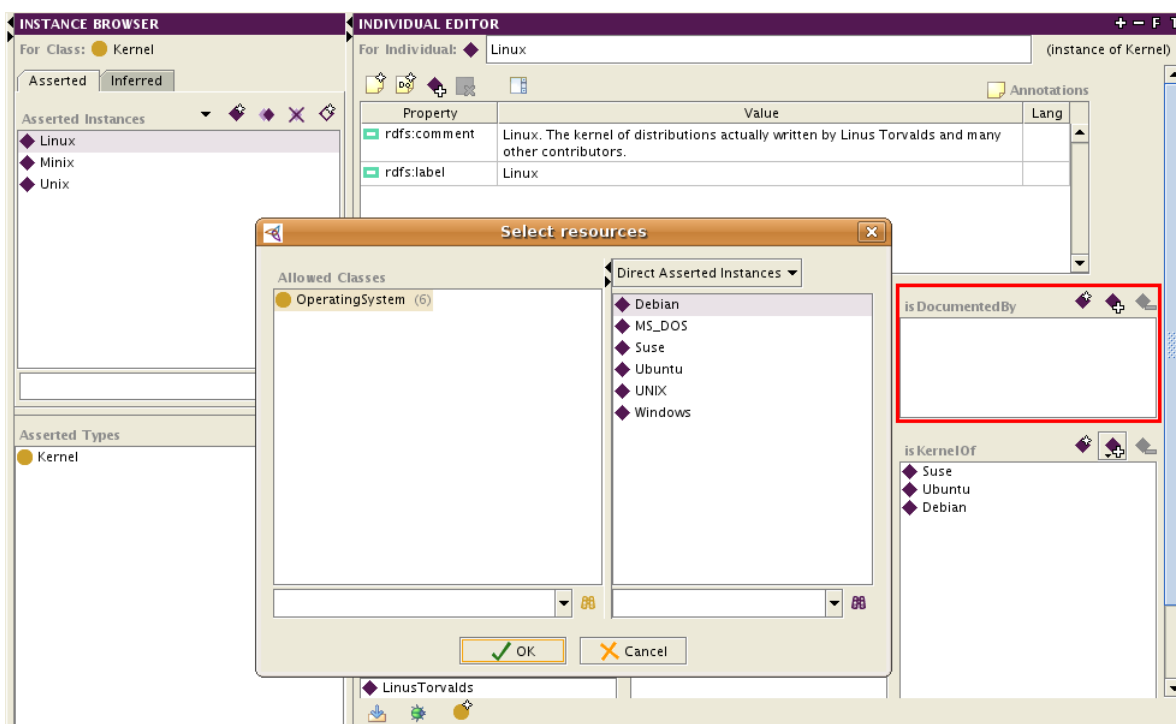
INSTANCE BROWSER
For Class: Kernel
Asserted Inferred
Asserted Instances
Linux
Minix
Unix
Asserted Types
Kernel

INDIVIDUAL EDITOR
For Individual: Linux
(instance of Kernel)
Annotations

| Property | Value | Lang |
|---|---|---|
| rdfs:comment | Linux. The kernel of distributions actually written by Linus Torvalds and many other contributors. | |
| rdfs:label | Linux | |

isDocumentedBy
isKernelOf
Suse
Ubuntu
Debian
LinusTorvalds

Select resources
Allowed Classes
OperatingSystem (6)
Direct Asserted Instances
Debian
MS_DOS
Suse
Ubuntu
UNIX
Windows
OK
Cancel